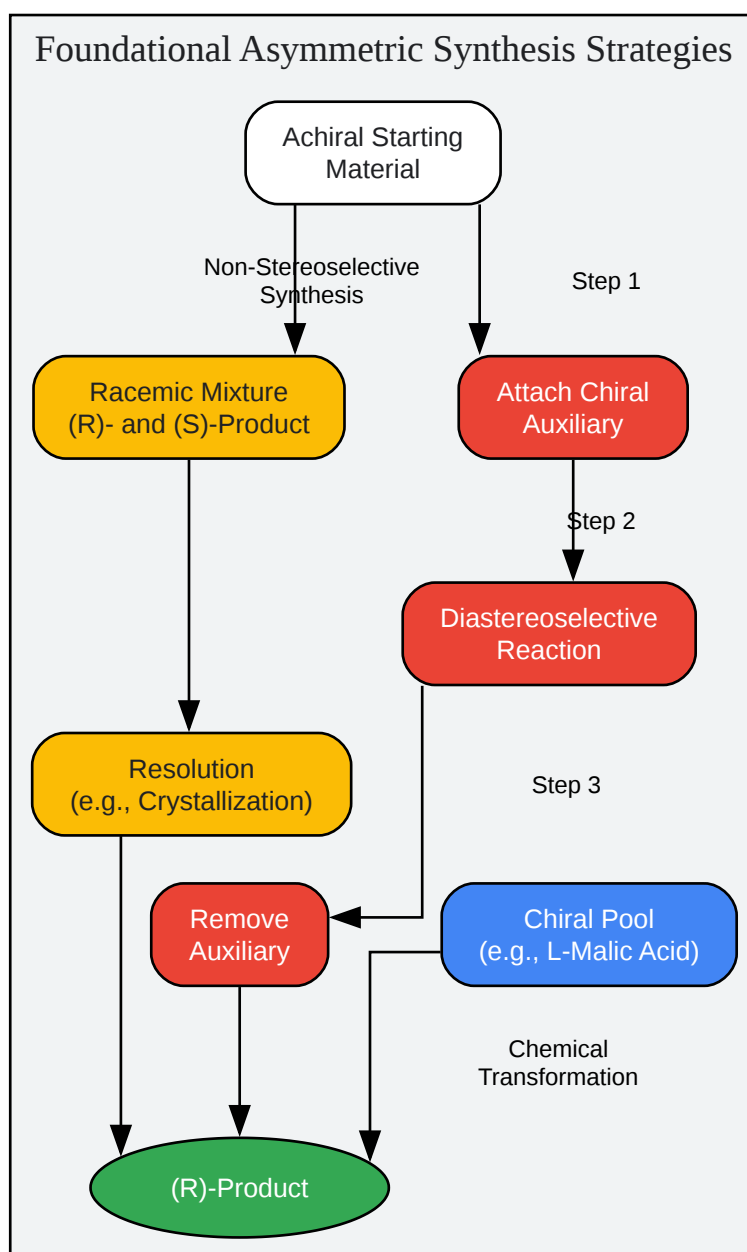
Foundational Asymmetric Synthesis Strategies

Achiral Starting Material

Non-Stereoselective Synthesis

Step 1

Racemic Mixture (R)- and (S)-Product

Attach Chiral Auxiliary

Step 2

Diastereoselective Reaction

Resolution (e.g., Crystallization)

Step 3

Remove Auxiliary

Chiral Pool (e.g., L-Malic Acid)

Chemical Transformation

(R)-Product